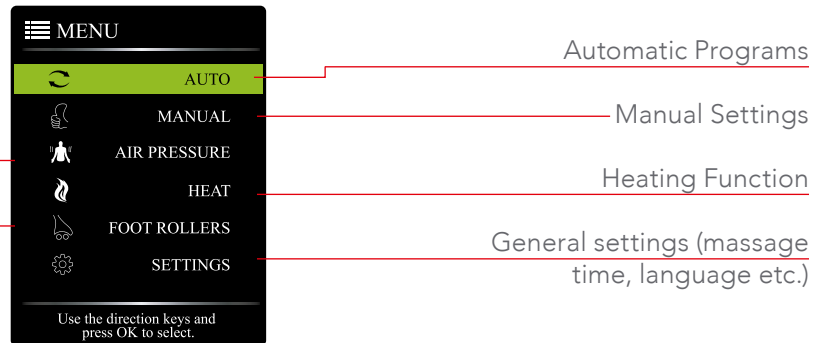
MENU

AUTO

MANUAL

AIR PRESSURE

HEAT

FOOT ROLLERS

SETTINGS

Use the direction keys and press OK to select.

Automatic Programs

Manual Settings

Heating Function

General settings (massage time, language etc.)